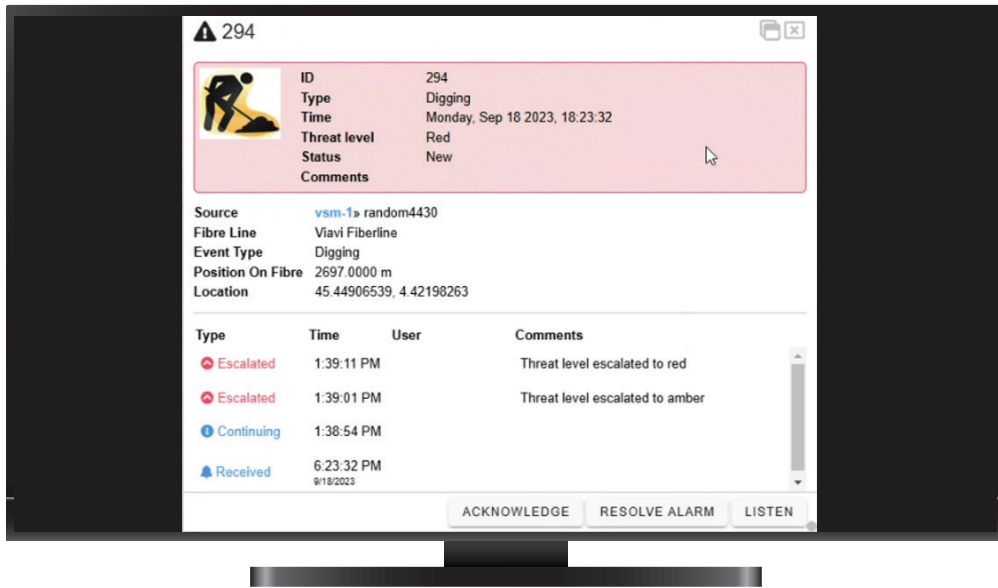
294

| | |
|---|---|
| ID | 294 |
| Type | Digging |
| Time | Monday, Sep 18 2023, 18:23:32 |
| Threat level | Red |
| Status | New |
| Comments | |

| | |
|---|---|
| Source | vsm-1» random4430 |
| Fibre Line | Viavi Fiberline |
| Event Type | Digging |
| Position On Fibre | 2697.0000 m |
| Location | 45.44906539, 4.42198263 |

| Type | Time | User | Comments |
|---|---|---|---|
| Escalated | 1:39:11 PM | | Threat level escalated to red |
| Escalated | 1:39:01 PM | | Threat level escalated to amber |
| Continuing | 1:38:54 PM | | |
| Received | 6:23:32 PM 9/18/2023 | | |

ACKNOWLEDGE RESOLVE ALARM LISTEN